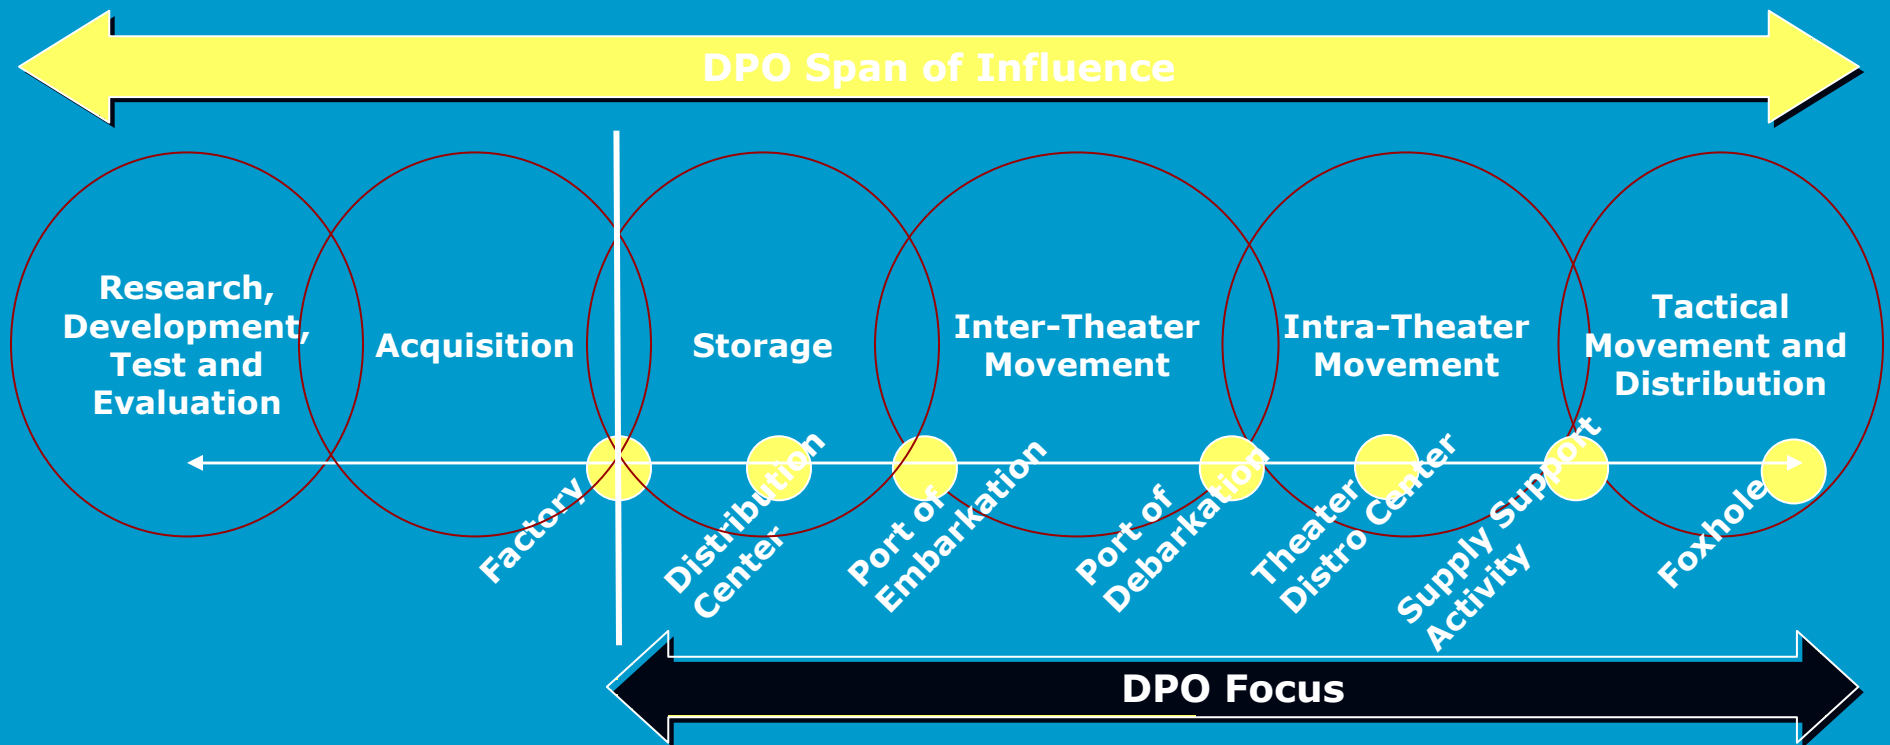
DPO Span of Influence

Research, Development, Test and Evaluation

Acquisition

Storage

Inter-Theater Movement

Intra-Theater Movement

Tactical Movement and Distribution

Factory

Distribution Center

Port of Embarkation

Port of Debarkation

Theater Distro Center

Supply Support Activity

Foxhole

DPO Focus